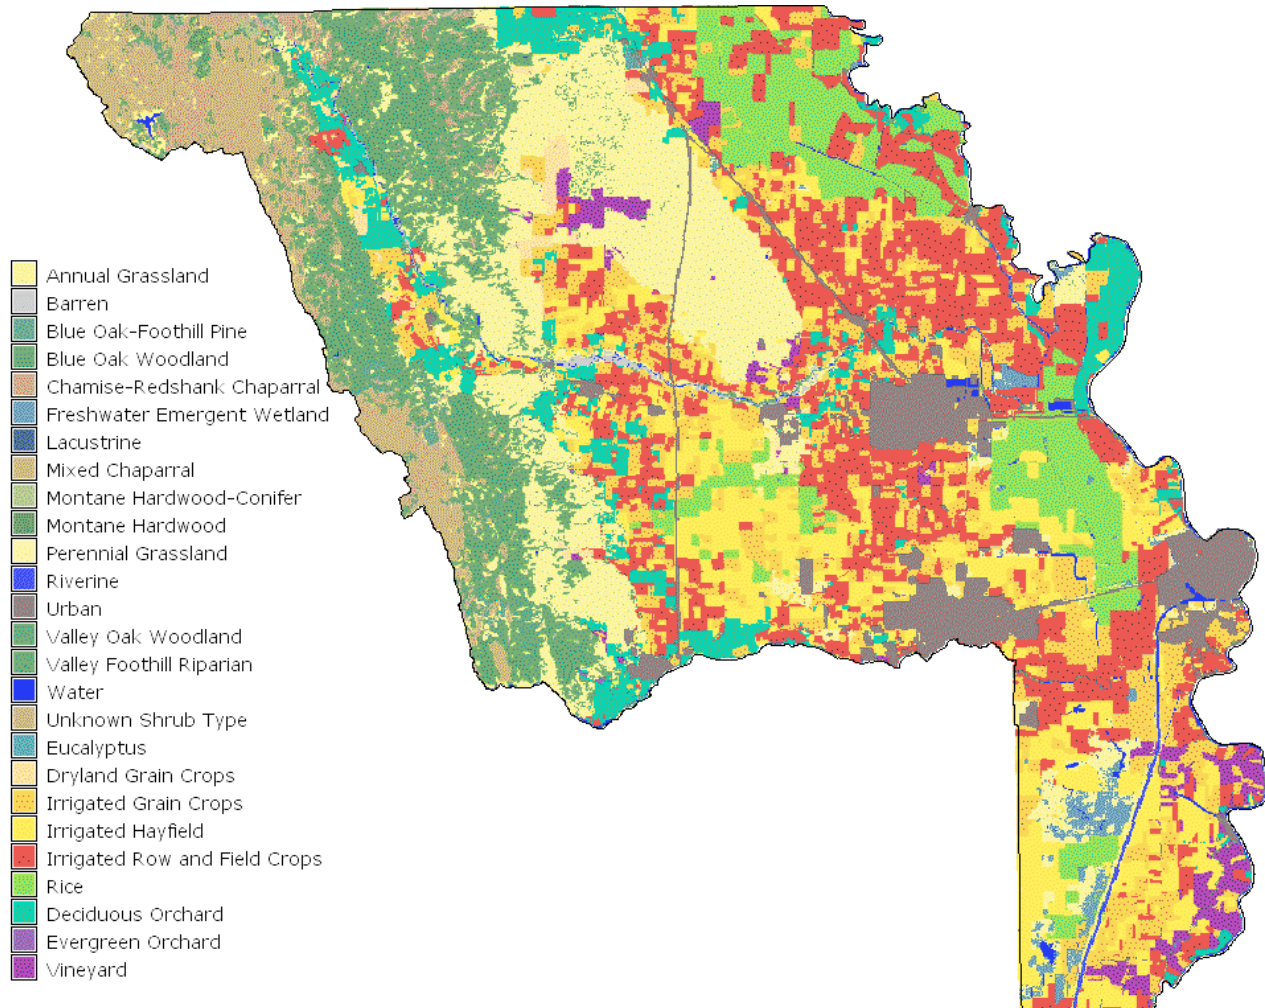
Annual Grassland
Barren
Blue Oak-Foothill Pine
Blue Oak Woodland
Chamise-Redshank Chaparral
Freshwater Emergent Wetland
Lacustrine
Mixed Chaparral
Montane Hardwood-Conifer
Montane Hardwood
Perennial Grassland
Riverine
Urban
Valley Oak Woodland
Valley Foothill Riparian
Water
Unknown Shrub Type
Eucalyptus
Dryland Grain Crops
Irrigated Grain Crops
Irrigated Hayfield
Irrigated Row and Field Crops
Rice
Deciduous Orchard
Evergreen Orchard
Vineyard